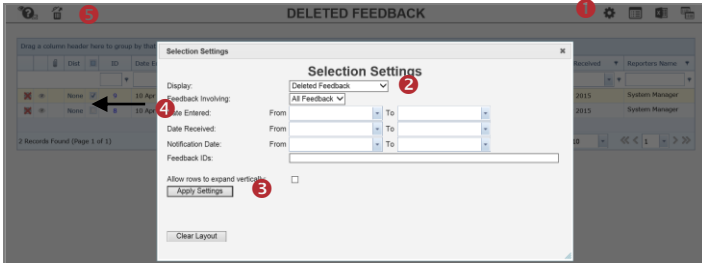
5 DELETED FEEDBACK 1

Drag a column header here to group by that

Dist ID Date En

None 9 10 Apr

None 8 10 Apr

2 Records Found (Page 1 of 1)

Received Reporters Name

2015 System Manager

2015 System Manager

10 1

Selection Settings ×

Selection Settings

Display: Deleted Feedback 2

Feedback Involving: All Feedback 4

Date Entered: From To

Date Received: From To

Notification Date: From To

Feedback IDs:

Allow rows to expand vertically

Apply Settings 3

Clear Layout